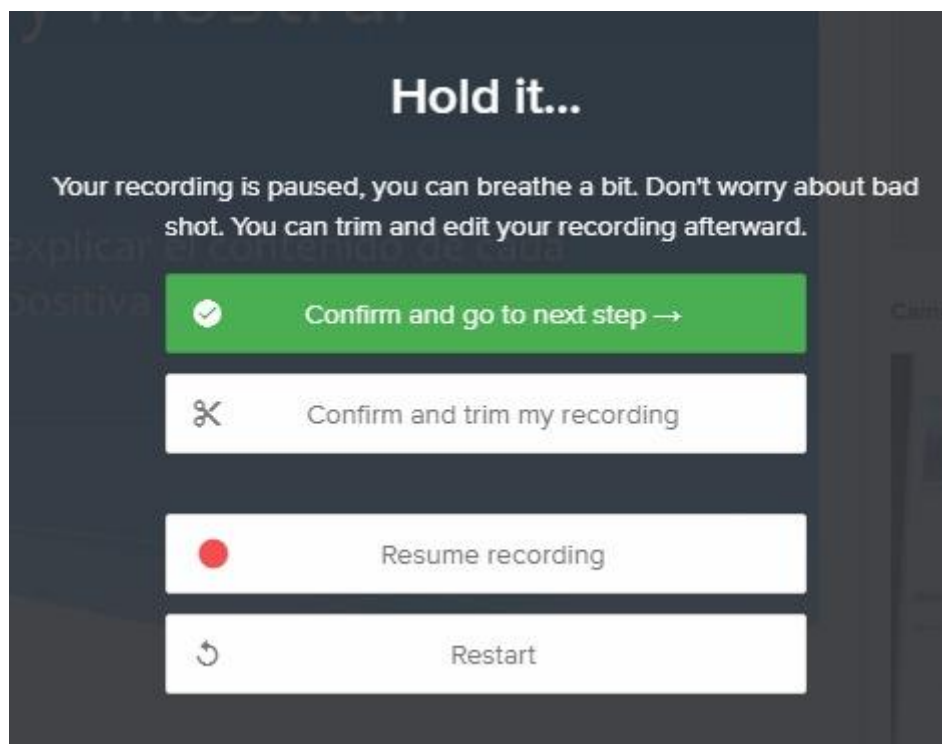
y mostrar

Hold it...

Your recording is paused, you can breathe a bit. Don't worry about bad shot. You can trim and edit your recording afterward.

explicar el contenido de cada

positiva

Confirm and go to next step →

Confirm and trim my recording

Resume recording

Restart

Cam